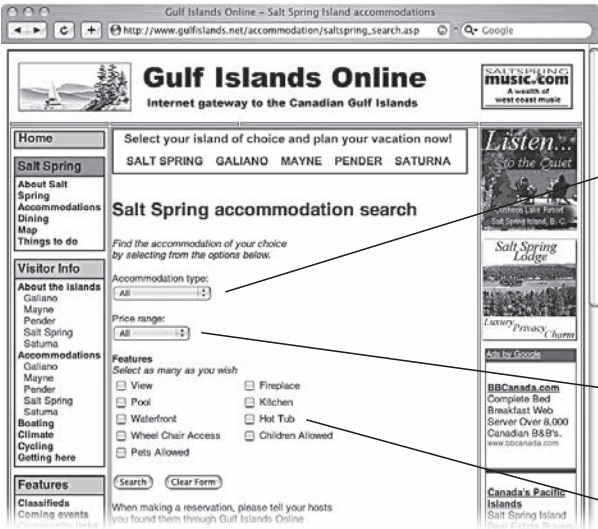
Gulf Islands Online – Salt Spring Island accommodations

http://www.gulfislands.net/accommodation/saltspring_search.asp

Q- Google

Gulf Islands Online

Internet gateway to the Canadian Gulf Islands

SALTSPRING music.com A wealth of west coast music

Home

Salt Spring

About Salt Spring
Accommodations
Dining
Map
Things to do

Visitor Info

About the islands
Galiano
Mayne
Pender
Salt Spring
Saturna
Accommodations
Galiano
Mayne
Pender
Salt Spring
Saturna
Boating
Climate
Cycling
Getting here

Features

Classifieds
Coming events

Select your island of choice and plan your vacation now!

SALT SPRING GALIANO MAYNE PENDER SATURNA

Salt Spring accommodation search

Find the accommodation of your choice by selecting from the options below.

Accommodation type:
All

Price range:
All

Features
Select as many as you wish

View
Pool
Waterfront
Wheel Chair Access
Pets Allowed
Fireplace
Kitchen
Hot Tub
Children Allowed

Search
Clear Form

When making a reservation, please tell your hosts you found them through Gulf Islands Online

Listen... to the Quiet

Salt Spring Island, B.C.

Salt Spring Lodge

Luxury Privacy Charm

Ads by Google

BBCanada.com
Complete Bed Breakfast Web Server Over 8,000 Canadian B&B's.
www.bbcanada.com

Canada's Pacific Islands
Salt Spring Island